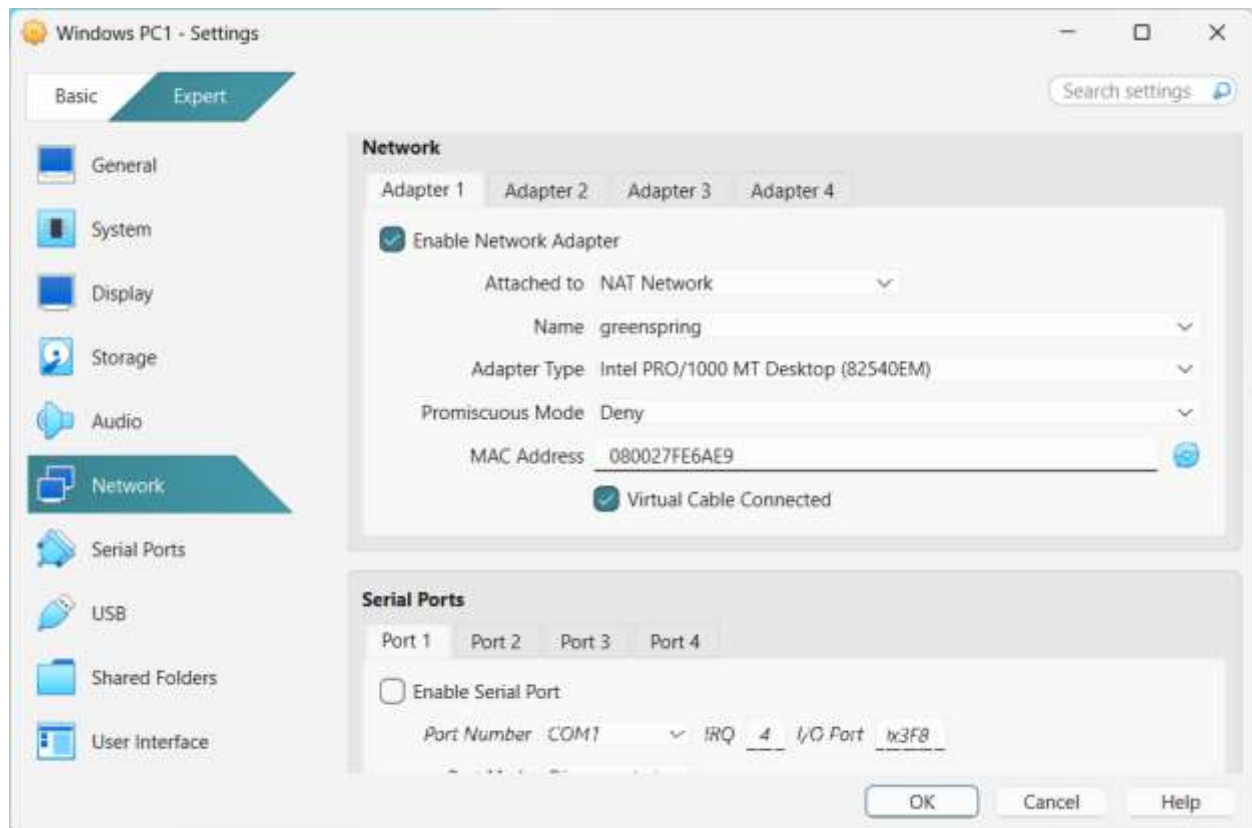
Windows PC1 - Settings

Basic
Expert

Search settings

General
System
Display
Storage
Audio
Network
Serial Ports
USB
Shared Folders
User Interface

Network

Adapter 1
Adapter 2
Adapter 3
Adapter 4

Enable Network Adapter

Attached to NAT Network
Name greenspring
Adapter Type Intel PRO/1000 MT Desktop (82540EM)
Promiscuous Mode Deny
MAC Address 080027FE6AE9
Virtual Cable Connected

Serial Ports

Port 1
Port 2
Port 3
Port 4

Enable Serial Port

Port Number COM1 IRQ 4 I/O Port 0x3F8

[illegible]

OK
Cancel
Help